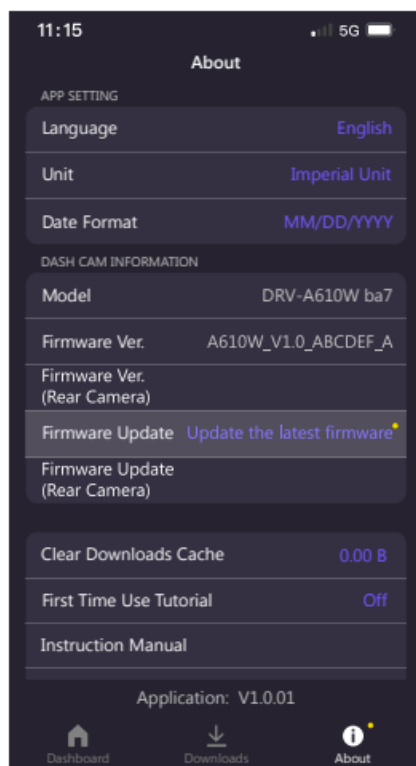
11:15
5G

About

APP SETTING

Language English

Unit Imperial Unit

Date Format MM/DD/YYYY

DASH CAM INFORMATION

Model DRV-A610W ba7

Firmware Ver. A610W_V1.0_ABCDEF_A

Firmware Ver. (Rear Camera)

Firmware Update Update the latest firmware

Firmware Update (Rear Camera)

Clear Downloads Cache 0.00 B

First Time Use Tutorial Off

Instruction Manual

Application: V1.0.01

Dashboard Downloads About